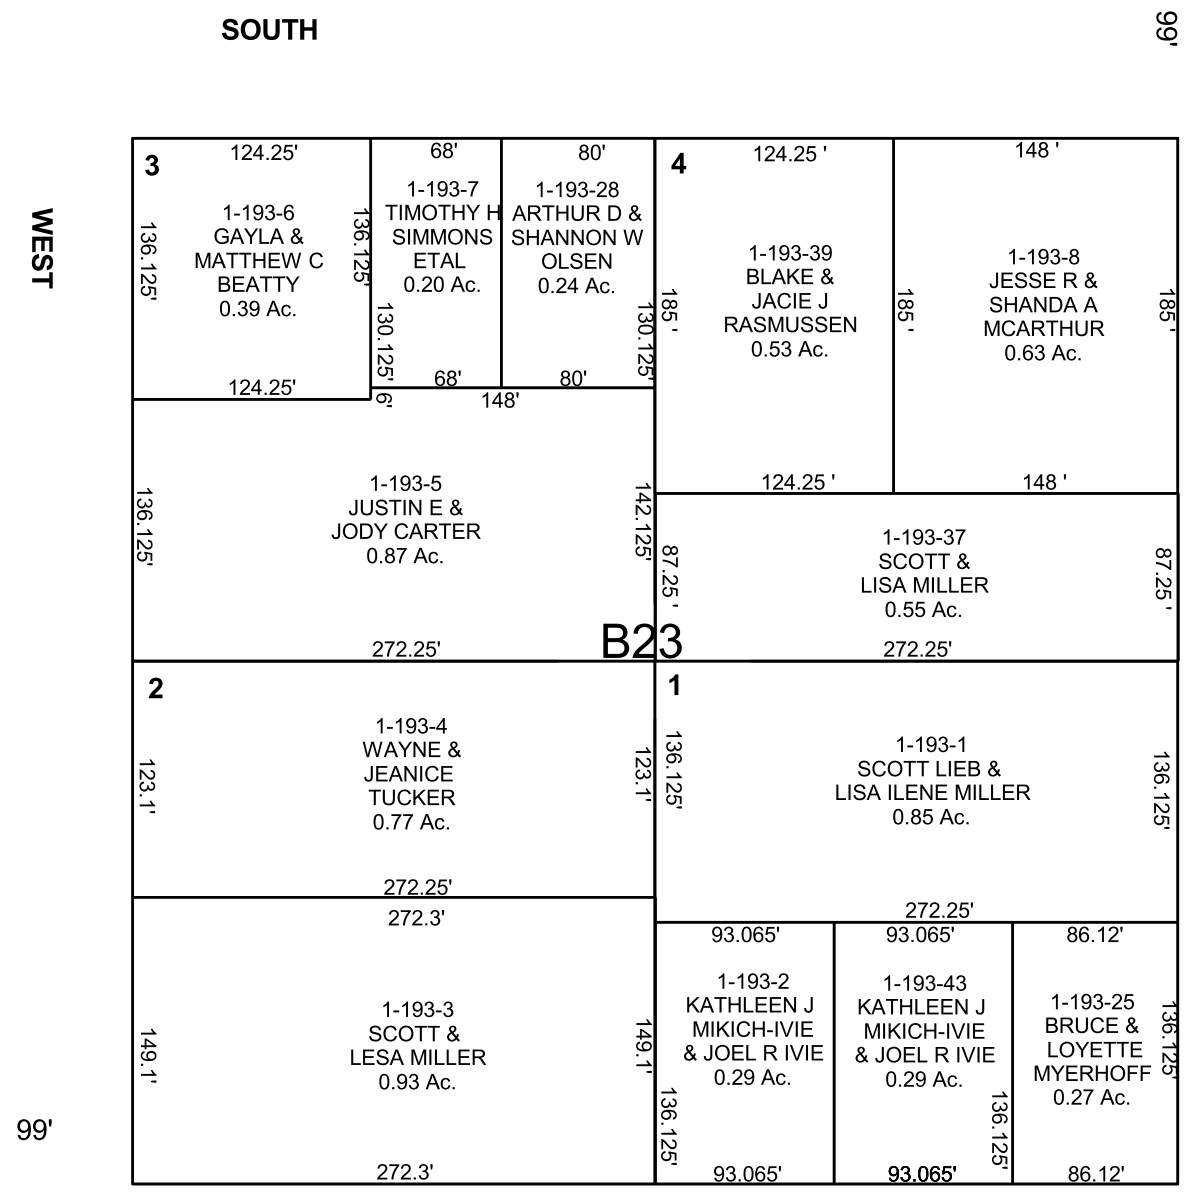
SOUTH

99'

WEST

3
124.25'
1-193-6
GAYLA &
MATTHEW C
BEATTY
0.39 Ac.
136.125'
136.125'
124.25'

68'
1-193-7
TIMOTHY H
SIMMONS
ETAL
0.20 Ac.
130.125'
68'

80'
1-193-28
ARTHUR D &
SHANNON W
OLSEN
0.24 Ac.
130.125'
80'

6'
148'

4
124.25 '
1-193-39
BLAKE &
JACIE J
RASMUSSEN
0.53 Ac.
185 '
185 '
124.25 '

148 '
1-193-8
JESSE R &
SHANDA A
MCARTHUR
0.63 Ac.
185 '
148 '

1-193-5
JUSTIN E &
JODY CARTER
0.87 Ac.
136.125'
142.125'
272.25'

1-193-37
SCOTT &
LISA MILLER
0.55 Ac.
87.25 '
87.25 '
272.25'

B23

2
1-193-4
WAYNE &
JEANICE
TUCKER
0.77 Ac.
123.1'
123.1'
272.25'

1
1-193-1
SCOTT LIEB &
LISA ILENE MILLER
0.85 Ac.
136.125'
136.125'
272.25'

272.3'
1-193-3
SCOTT &
LESA MILLER
0.93 Ac.
149.1'
149.1'
272.3'

93.065'
1-193-2
KATHLEEN J
MIKICH-IVIE
& JOEL R IVIE
0.29 Ac.
136.125'
93.065'

93.065'
1-193-43
KATHLEEN J
MIKICH-IVIE
& JOEL R IVIE
0.29 Ac.
136.125'
93.065'

86.12'
1-193-25
BRUCE &
LOYETTE
MYERHOFF
0.27 Ac.
136.125'
86.12'

99'